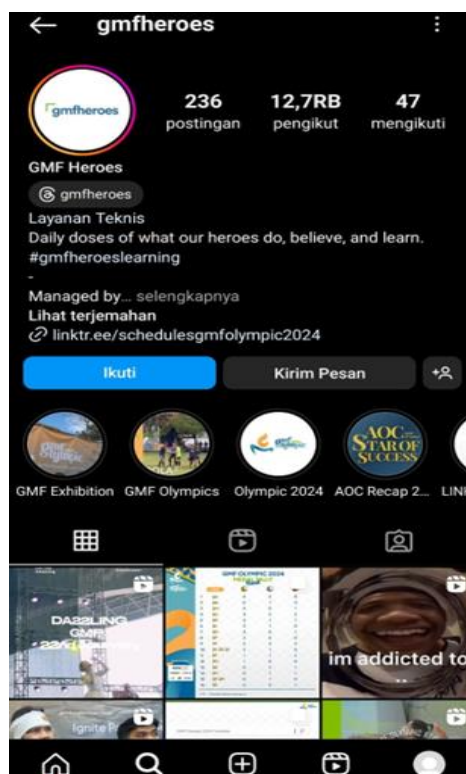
gmfheroes

gmfheroes

236 postingan

12,7RB pengikut

47 mengikuti

GMF Heroes

gmfheroes

Layanan Teknis

Daily doses of what our heroes do, believe, and learn. #gmfheroeslearning

-

Managed by... selengkapnya

Lihat terjemahan

linktr.ee/schedulesgmfolympic2024

Ikuti

Kirim Pesan

GMF Exhibition

GMF Olympics

Olympic 2024

AOC Recap 2...

LIN

AOC STAR OF SUCCESS

DAZZLING GMF

GMF OLYMPIC 2024

im addicted to

Ignite